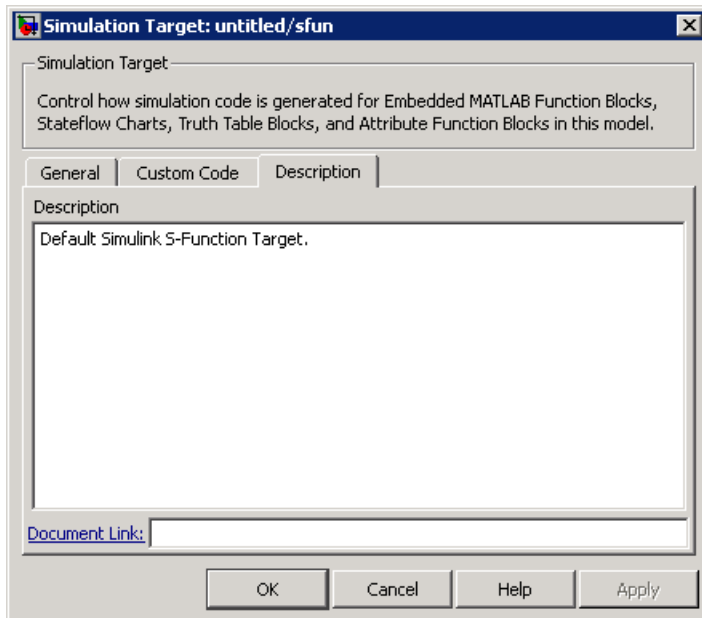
Simulation Target: untitled/sfun

Simulation Target

Control how simulation code is generated for Embedded MATLAB Function Blocks, Stateflow Charts, Truth Table Blocks, and Attribute Function Blocks in this model.

General | Custom Code | Description

Description

Default Simulink S-Function Target.

Document Link:

OK | Cancel | Help | Apply